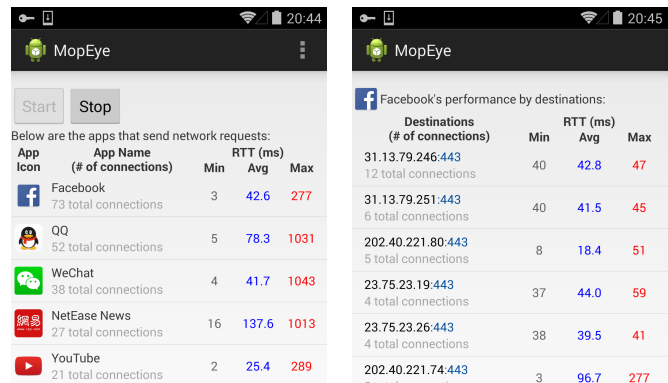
20:44

MopEye

Start Stop

Below are the apps that send network requests:

| App Icon | App Name (# of connections) | Min | RTT (ms) Avg | Max |
|---|---|---|---|---|
| | Facebook 73 total connections | 3 | 42.6 | 277 |
| | QQ 52 total connections | 5 | 78.3 | 1031 |
| | WeChat 38 total connections | 4 | 41.7 | 1043 |
| | NetEase News 27 total connections | 16 | 137.6 | 1013 |
| | YouTube 21 total connections | 2 | 25.4 | 289 |

20:45

MopEye

Facebook's performance by destinations:

| Destinations (# of connections) | Min | RTT (ms) Avg | Max |
|---|---|---|---|
| 31.13.79.246:443 12 total connections | 40 | 42.8 | 47 |
| 31.13.79.251:443 6 total connections | 40 | 41.5 | 45 |
| 202.40.221.80:443 5 total connections | 8 | 18.4 | 51 |
| 23.75.23.19:443 4 total connections | 37 | 44.0 | 59 |
| 23.75.23.26:443 4 total connections | 38 | 39.5 | 41 |
| 202.40.221.74:443 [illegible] | 3 | 96.7 | 277 |